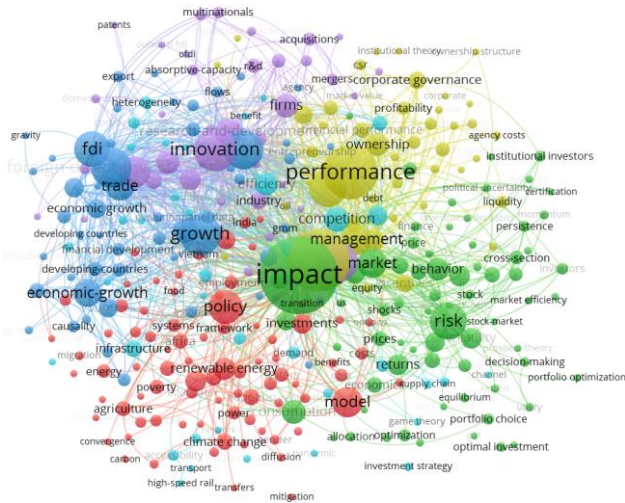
multinationals
patents
ofdi
acquisitions
institutional theory
ownership structure
absorptive-capacity
r&d
csr
export
mergers
corporate governance
flows
agency
market value
heterogeneity
firms
profitability
benefit
research-and-development
financial performance
gravity
fdi
innovation
agency costs
ownership
entrepreneurship
institutional investors
performance
trade
efficiency
political uncertainty
certification
economic growth
industry
debt
liquidity
competition
india
developing countries
growth
gmm
persistence
management
financial development
vietnam
cross-section
developing-countries
market
behavior
impact
food
policy
equity
economic-growth
stock
market efficiency
transition
causality
systems
framework
investments
shocks
risk
stock-market
africa
migration
infrastructure
prices
decision-making
energy
renewable energy
demand
returns
costs
benefits
supply chain
portfolio optimization
poverty
economic
channel
equilibrium
agriculture
model
power
consumption
portfolio choice
convergence
climate change
game theory
allocation
optimization
optimal investment
carbon
accessibility
diffusion
transport
investment strategy
high-speed rail
transfers
mitigation